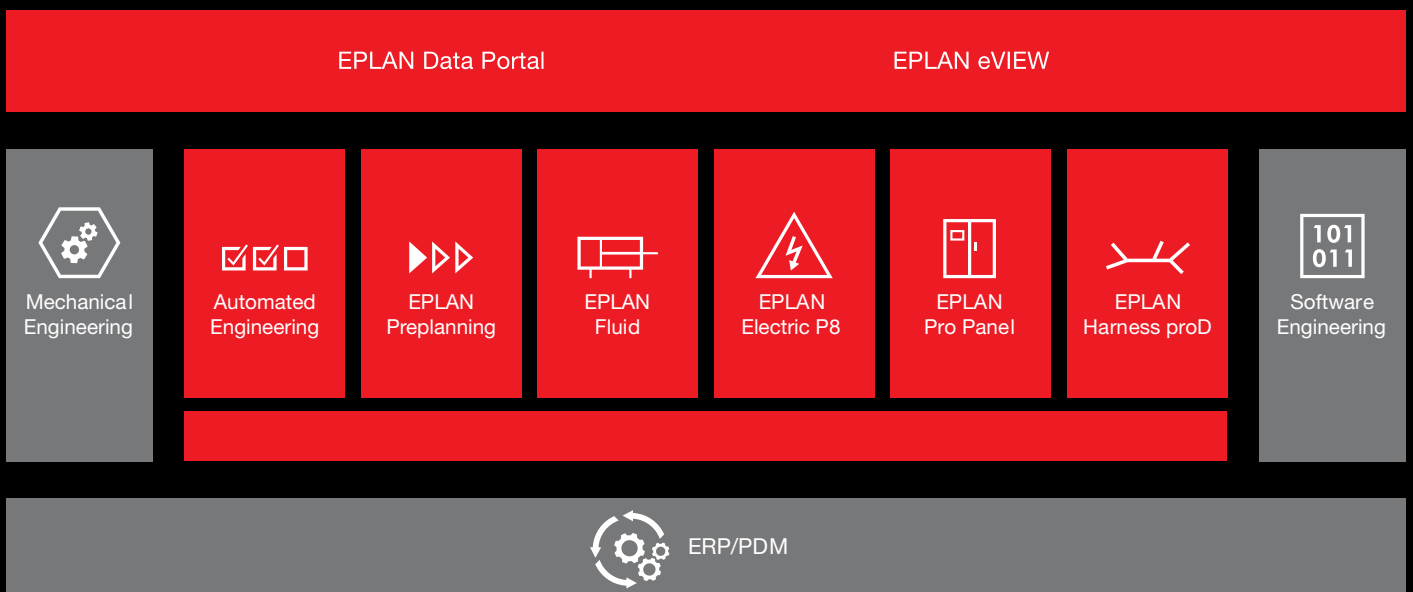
EPLAN Data Portal

EPLAN eVIEW

Mechanical Engineering

Automated Engineering

EPLAN Preplanning

EPLAN Fluid

EPLAN Electric P8

EPLAN Pro Panel

EPLAN Harness proD

101
011

Software Engineering

ERP/PDM